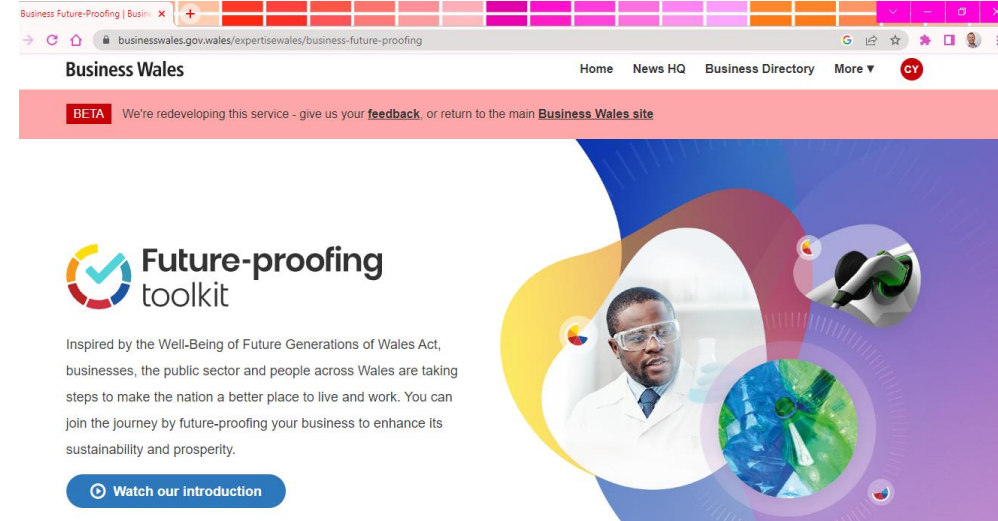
Business Future-Proofing | Busine ×
+

businesswales.gov.wales/expertisewales/business-future-proofing

Business Wales

Home News HQ Business Directory More ▾ CY

BETA We're redeveloping this service - give us your feedback, or return to the main Business Wales site

Future-proofing toolkit

Inspired by the Well-Being of Future Generations of Wales Act, businesses, the public sector and people across Wales are taking steps to make the nation a better place to live and work. You can join the journey by future-proofing your business to enhance its sustainability and prosperity.

Watch our introduction